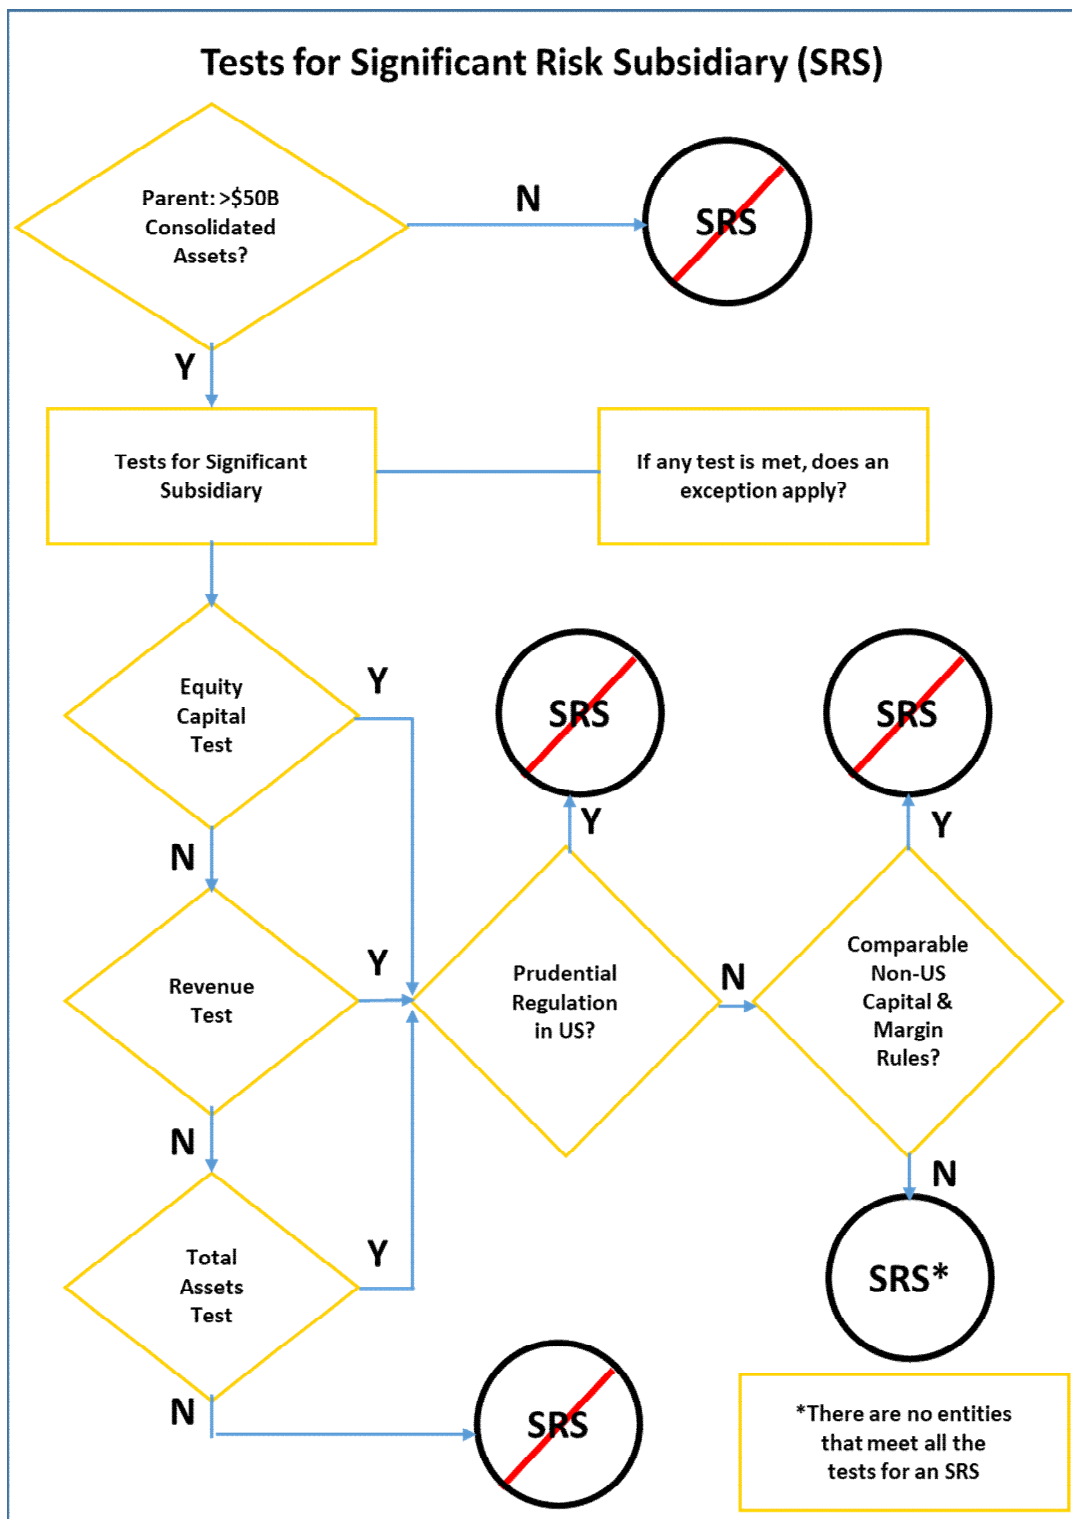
Tests for Significant Risk Subsidiary (SRS)

Parent: >$50B Consolidated Assets?

N

SRS

Y

Tests for Significant Subsidiary

If any test is met, does an exception apply?

Equity Capital Test

Y

SRS

SRS

Y

Y

N

Revenue Test

Y

Prudential Regulation in US?

N

Comparable Non-US Capital & Margin Rules?

N

N

Total Assets Test

Y

SRS*

N

SRS

*There are no entities that meet all the tests for an SRS